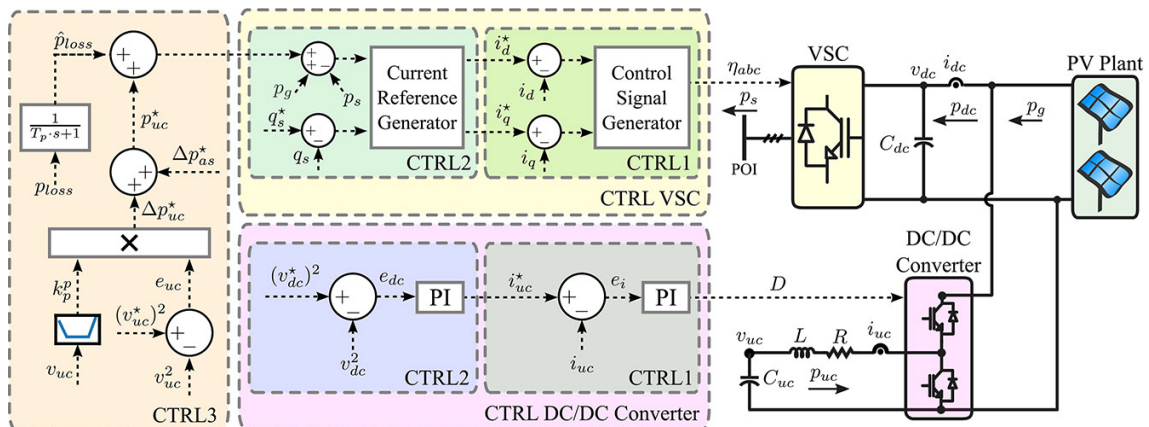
$\hat{p}_{loss}$

+ +

$\frac{1}{T_p \cdot s+1}$

$p_{uc}^{\star}$

+ +

$\Delta p_{as}^{\star}$

$p_{loss}$

$\Delta p_{uc}^{\star}$

×

$k_p^p$

$e_{uc}$

$(v_{uc}^{\star})^2$

+ −

$v_{uc}$

$v_{uc}^2$

CTRL3

+ + −

$p_g$

$p_s$

$q_s^{\star}$

+ −

$q_s$

Current Reference Generator

CTRL2

$i_d^{\star}$

+ −

$i_d$

$i_q^{\star}$

+ −

$i_q$

Control Signal Generator

CTRL1

CTRL VSC

$(v_{dc}^{\star})^2$

+ −

$e_{dc}$

PI

$v_{dc}^2$

CTRL2

$i_{uc}^{\star}$

+ −

$e_i$

PI

$i_{uc}$

CTRL1

CTRL DC/DC Converter

$\eta_{abc}$

$p_s$

POI

VSC

$v_{dc}$

$i_{dc}$

$p_{dc}$

$C_{dc}$

$p_g$

PV Plant

$D$

DC/DC Converter

$v_{uc}$

$L$

$R$

$i_{uc}$

$C_{uc}$

$p_{uc}$